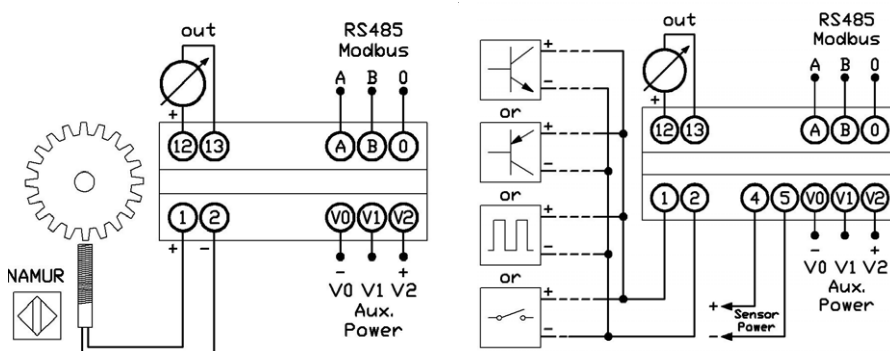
out

RS485
Modbus

A B 0

+

12 13

A B 0

1 2

V0 V1 V2

+ −

− +

V0 V1 V2
Aux.
Power

NAMUR

+
−

or

+
−

or

+
−

or

+
−

out

RS485
Modbus

A B 0

+

12 13

A B 0

1 2

4 5 V0 V1 V2

− +

V0 V1 V2
Aux.
Power

+ Sensor
− Power